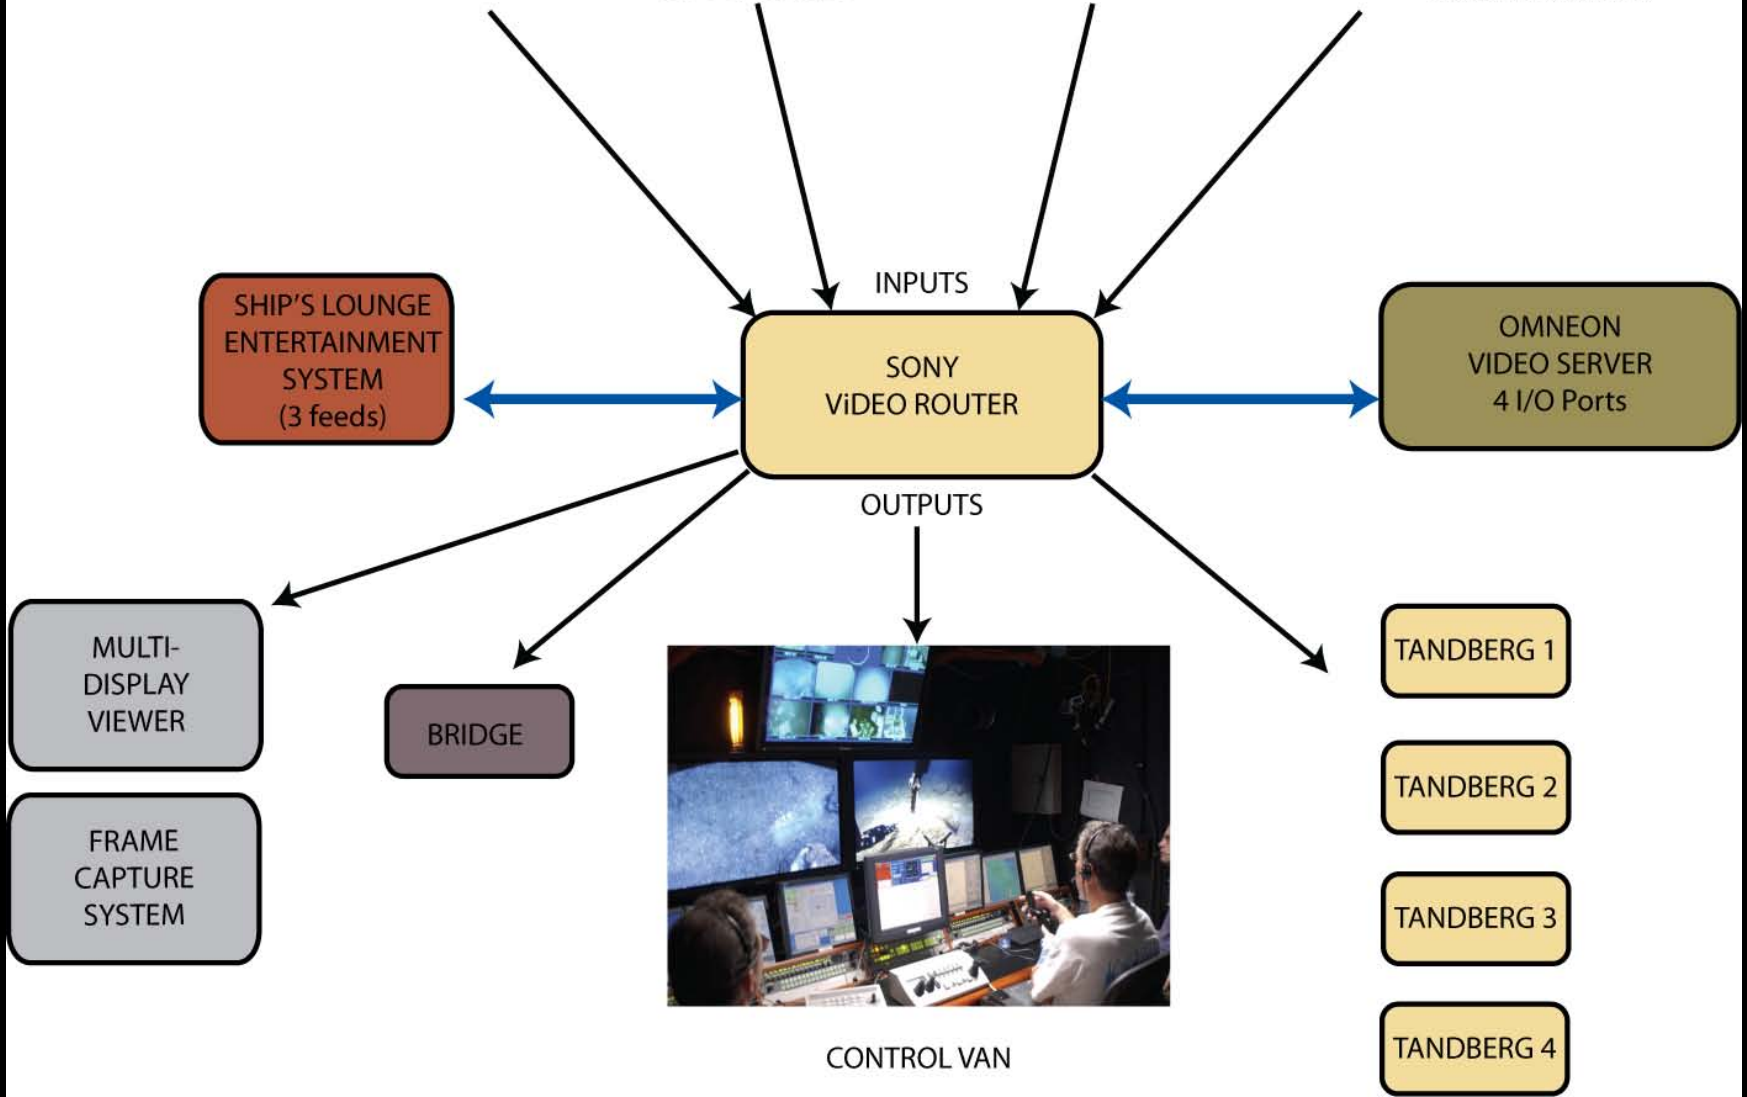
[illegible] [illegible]

INPUTS

SHIP'S LOUNGE ENTERTAINMENT SYSTEM (3 feeds)

SONY ViDEO ROUTER

OMNEON VIDEO SERVER 4 I/O Ports

OUTPUTS

MULTI-DISPLAY VIEWER

FRAME CAPTURE SYSTEM

BRIDGE

TANDBERG 1

TANDBERG 2

TANDBERG 3

TANDBERG 4

CONTROL VAN